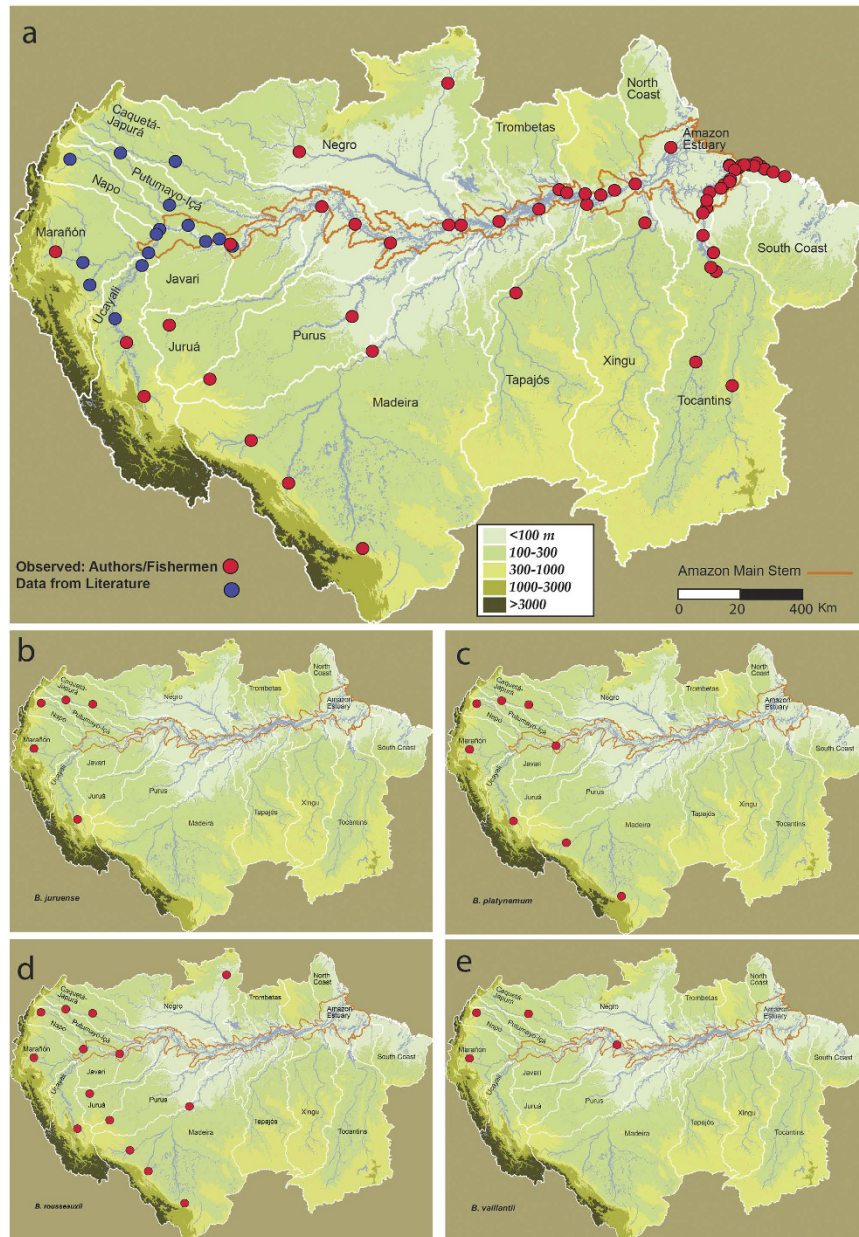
a

Caquetá-Japurá
Putumayo-Içá
Napo
Marañón
Ucayali
Javari
Juruá
Purus
Madeira
Negro
Trombetas
North Coast
Amazon Estuary
South Coast
Tapajós
Xingu
Tocantins

Observed: Authors/Fishermen
Data from Literature

<100 m
100-300
300-1000
1000-3000
>3000

Amazon Main Stem
0 20 400 Km

b

Caquetá-Japurá
Napo
Putumayo-Içá
Marañón
Ucayali
Javari
Juruá
Purus
Madeira
Negro
Trombetas
North Coast
Amazon Estuary
South Coast
Tapajós
Xingu
Tocantins
B. juruense

c

Caquetá-Japurá
Napo
Putumayo-Içá
Marañón
Ucayali
Javari
Juruá
Purus
Madeira
Negro
Trombetas
North Coast
Amazon Estuary
South Coast
Tapajós
Xingu
Tocantins
B. platynemum

d

Caquetá-Japurá
Napo
Putumayo-Içá
Marañón
Ucayali
Javari
Juruá
Purus
Madeira
Negro
Trombetas
North Coast
Amazon Estuary
South Coast
Tapajós
Xingu
Tocantins
B. rousseauxii

e

Caquetá-Japurá
Napo
Putumayo-Içá
Marañón
Ucayali
Javari
Juruá
Purus
Madeira
Negro
Trombetas
North Coast
Amazon Estuary
South Coast
Tapajós
Xingu
Tocantins
B. vaillantii